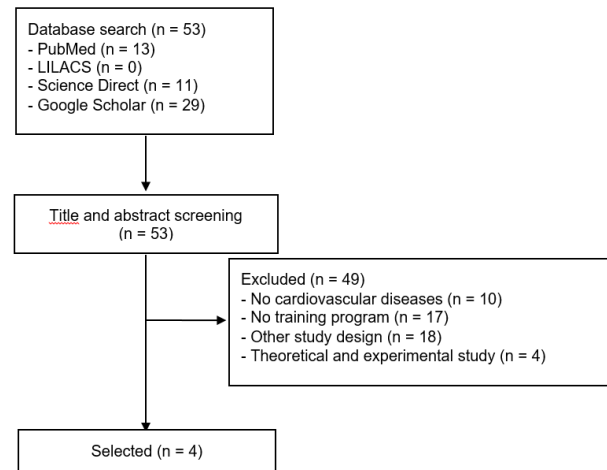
Database search (n = 53)
- PubMed (n = 13)
- LILACS (n = 0)
- Science Direct (n = 11)
- Google Scholar (n = 29)

Title and abstract screening (n = 53)

Excluded (n = 49)
- No cardiovascular diseases (n = 10)
- No training program (n = 17)
- Other study design (n = 18)
- Theoretical and experimental study (n = 4)

Selected (n = 4)